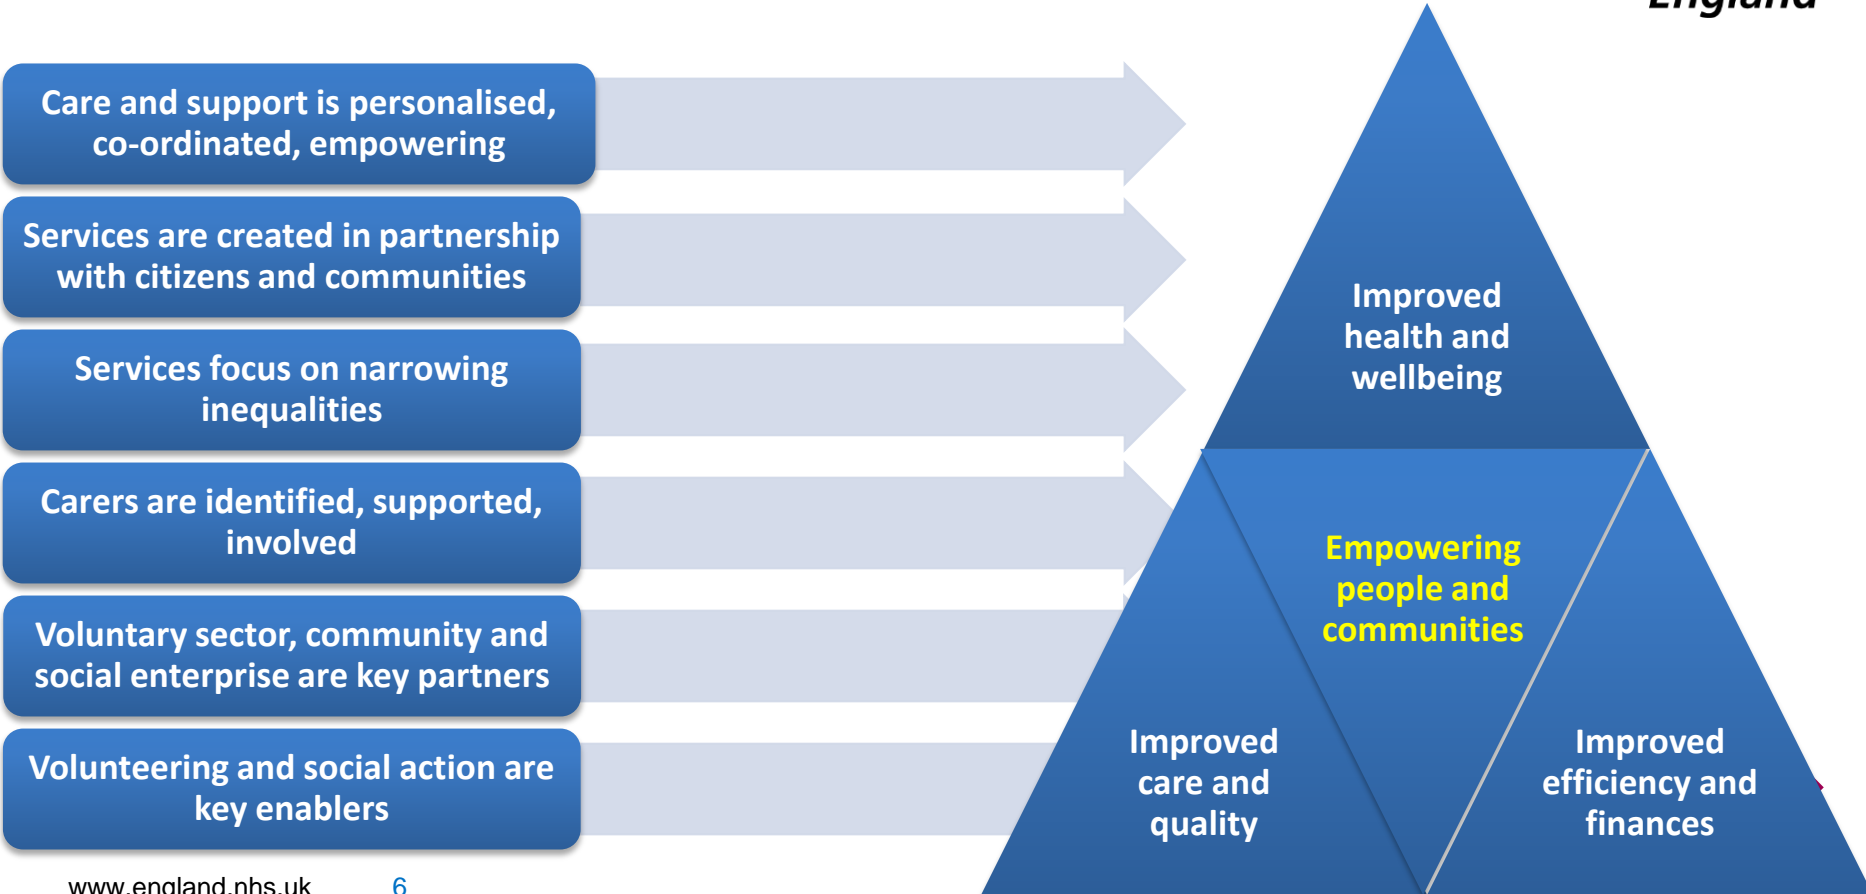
England

Care and support is personalised, co-ordinated, empowering

Services are created in partnership with citizens and communities

Services focus on narrowing inequalities

Carers are identified, supported, involved

Voluntary sector, community and social enterprise are key partners

Volunteering and social action are key enablers

Improved health and wellbeing

Empowering people and communities

Improved care and quality

Improved efficiency and finances

www.england.nhs.uk 6